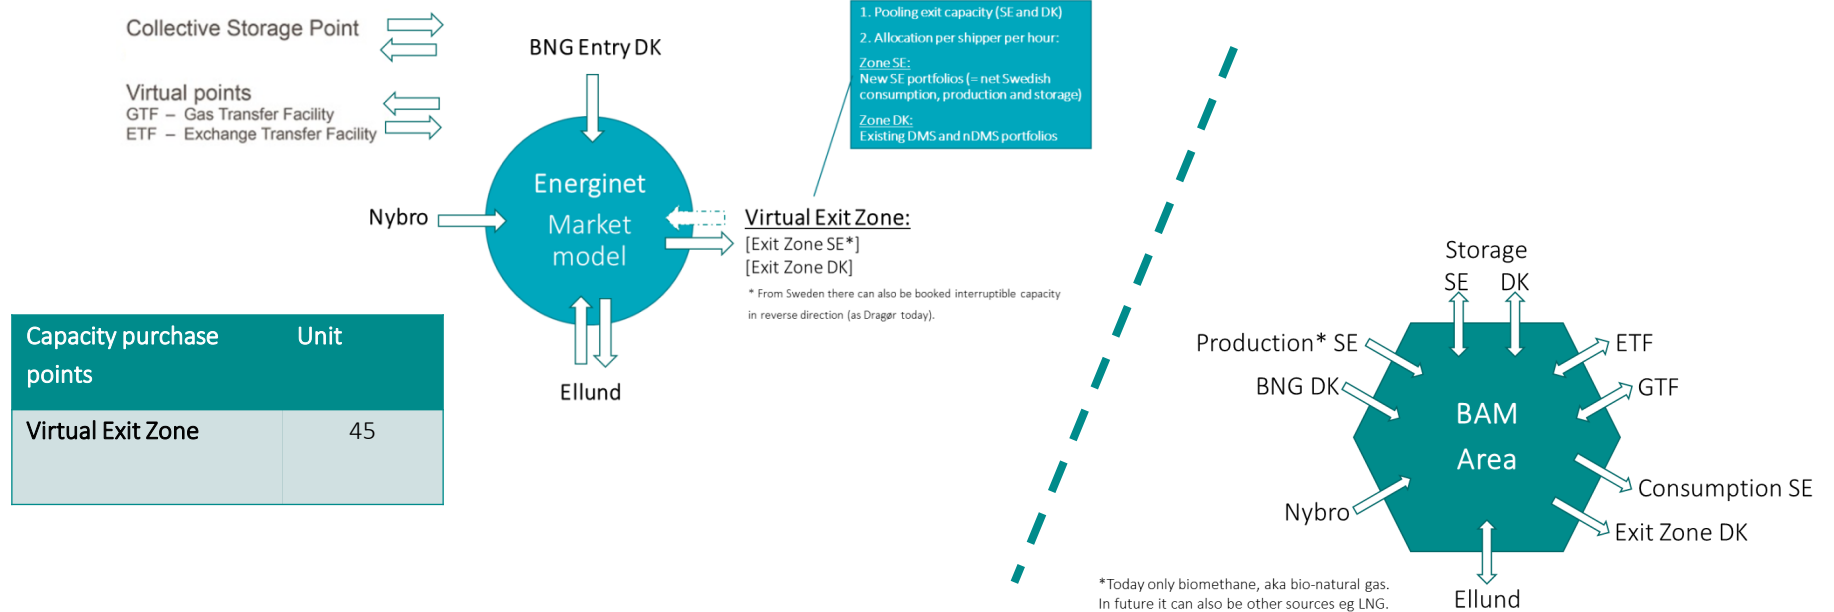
Collective Storage Point

Virtual points
GTF – Gas Transfer Facility
ETF – Exchange Transfer Facility

BNG Entry DK

1. Pooling exit capacity (SE and DK)
2. Allocation per shipper per hour:
Zone SE:
New SE portfolios (= net Swedish consumption, production and storage)
Zone DK:
Existing DMS and nDMS portfolios

Nybro

Energinet
Market model

Virtual Exit Zone:
[Exit Zone SE*]
[Exit Zone DK]
* From Sweden there can also be booked interruptible capacity in reverse direction (as Dragør today).

Ellund

| Capacity purchase points | Unit |
|---|---|
| Virtual Exit Zone | 45 |

Storage
SE DK
Production* SE
ETF
BNG DK
GTF
BAM
Area
Consumption SE
Nybro
Exit Zone DK
Ellund

*Today only biomethane, aka bio-natural gas.
In future it can also be other sources eg LNG.